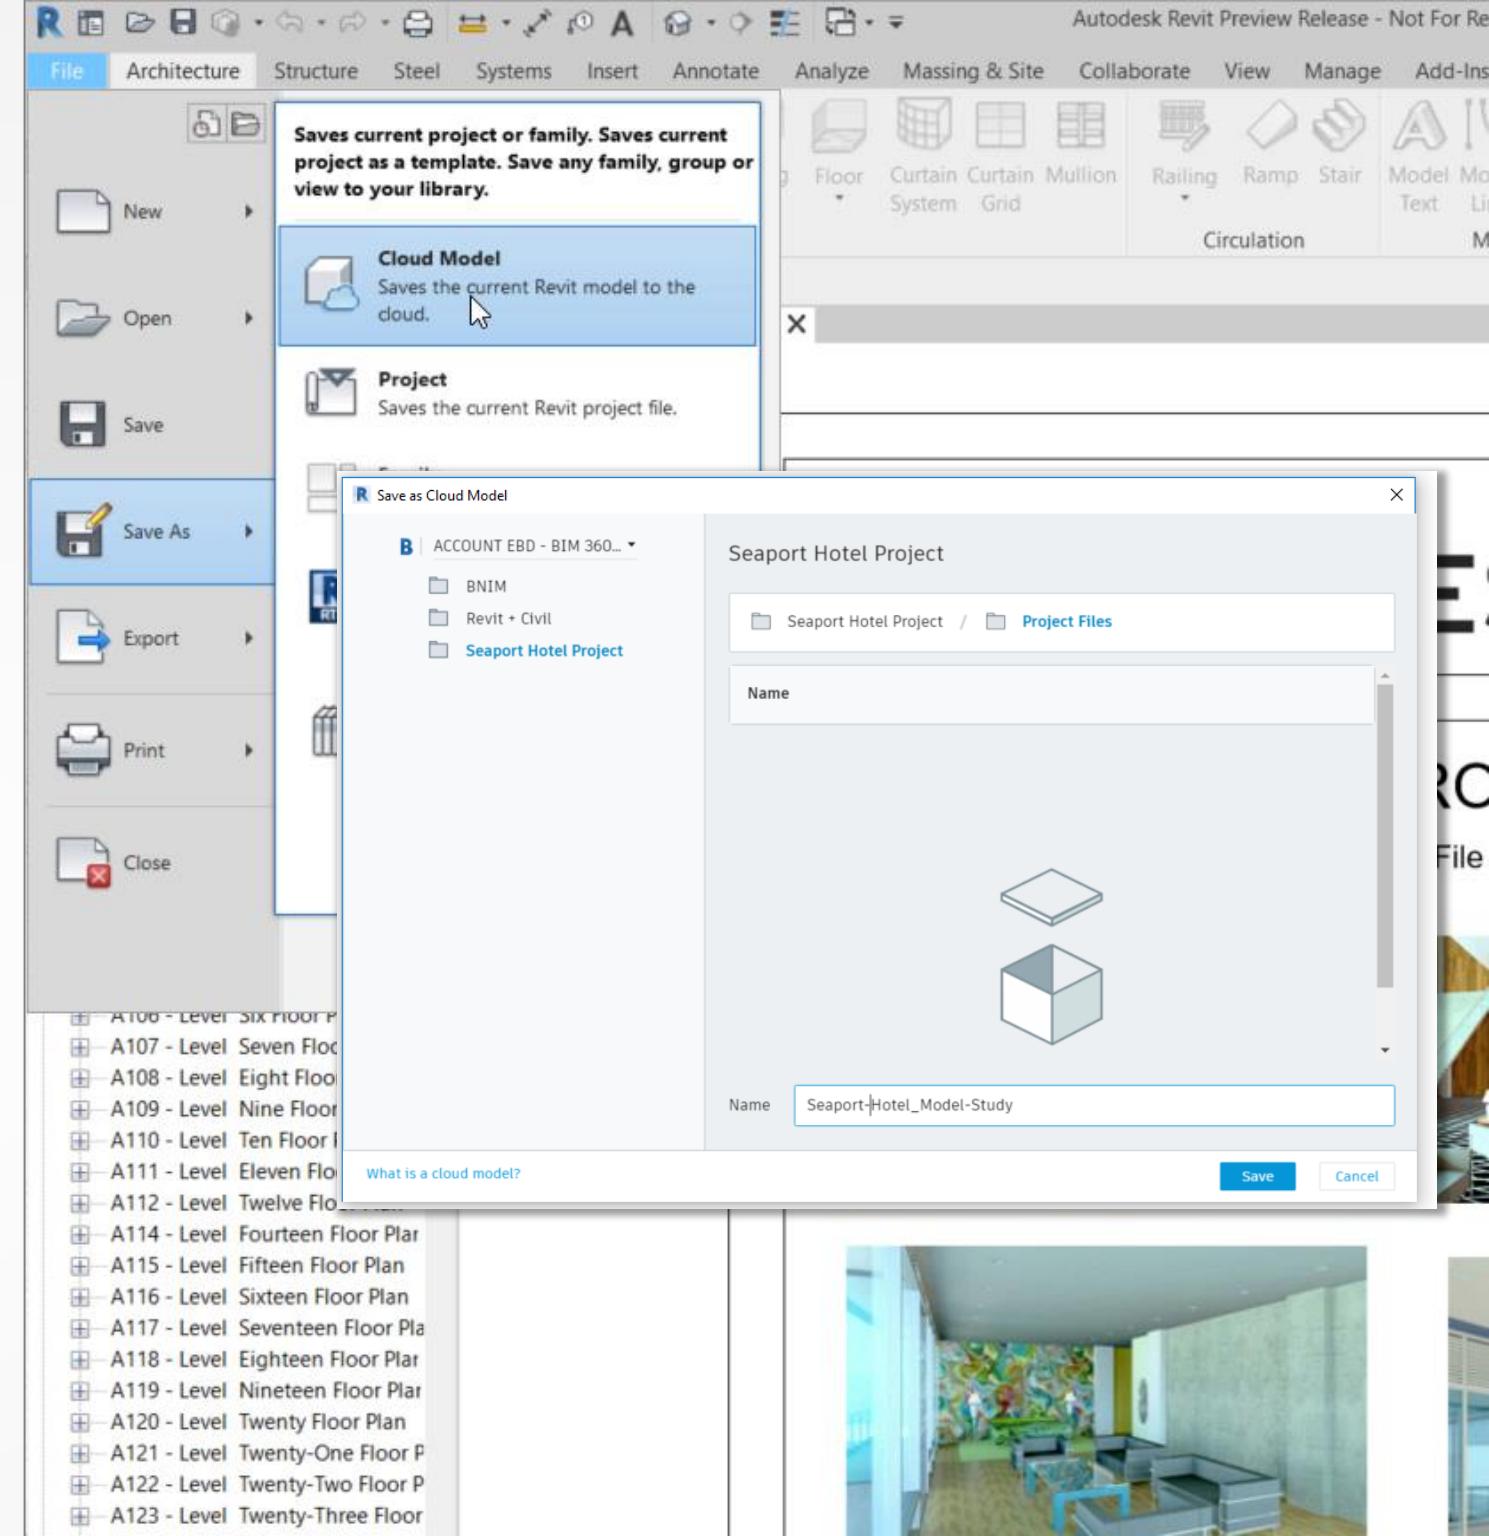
Autodesk Revit Preview Release - Not For Re

File Architecture Structure Steel Systems Insert Annotate Analyze Massing & Site Collaborate View Manage Add-Ins

Floor Curtain System Curtain Grid Mullion Railing Ramp Stair Model Text Mo Li

Circulation M

New
Open
Save
Save As
Export
Print
Close

Saves current project or family. Saves current project as a template. Save any family, group or view to your library.

Cloud Model
Saves the current Revit model to the cloud.

Project
Saves the current Revit project file.

Save as Cloud Model

ACCOUNT EBD - BIM 360...
BNIM
Revit + Civil
Seaport Hotel Project

Seaport Hotel Project

Seaport Hotel Project / Project Files

Name

Name Seaport-Hotel_Model-Study

What is a cloud model?

Save Cancel

A106 - Level Six Floor P
A107 - Level Seven Floc
A108 - Level Eight Floo
A109 - Level Nine Floor
A110 - Level Ten Floor
A111 - Level Eleven Flo
A112 - Level Twelve Flo
A114 - Level Fourteen Floor Plar
A115 - Level Fifteen Floor Plan
A116 - Level Sixteen Floor Plan
A117 - Level Seventeen Floor Pla
A118 - Level Eighteen Floor Plar
A119 - Level Nineteen Floor Plar
A120 - Level Twenty Floor Plan
A121 - Level Twenty-One Floor P
A122 - Level Twenty-Two Floor P
A123 - Level Twenty-Three Floor

File